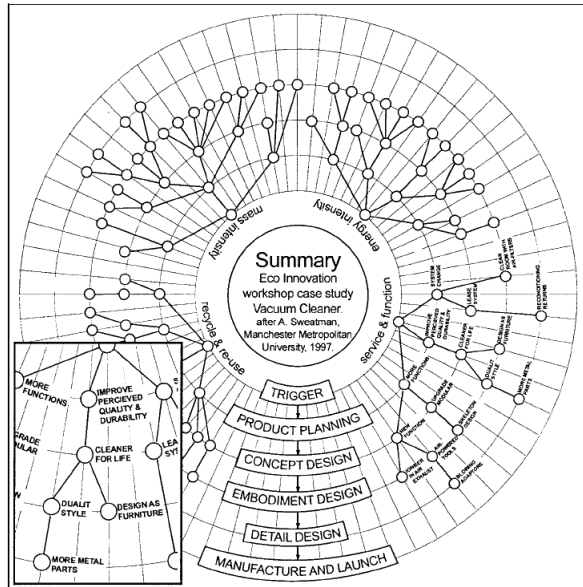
Summary
Eco Innovation
workshop case study
Vacuum Cleaner.
after A. Sweatman,
Manchester Metropolitan
University, 1997.

mass intensity
energy intensity
recycle & re-use
service & function

SYSTEM CHANGE
CLEAN WITH ROOM FILTERS
LEASE SYSTEM
RECONDITIONING RETURNS
IMPROVE PERCIEVED QUALITY & DURABILITY
CLEANER FOR LIFE
DESIGN AS FURNITURE
DUALIT STYLE
MORE METAL PARTS
MORE FUNCTIONS
UPGRADE MODULAR
SKELETON DESIGN
NEW FUNCTION
AIR POWERED TOOLS
POWER CLEAN EXHAUST
BLOWING ADAPTORS

TRIGGER
PRODUCT PLANNING
CONCEPT DESIGN
EMBODIMENT DESIGN
DETAIL DESIGN
MANUFACTURE AND LAUNCH

MORE FUNCTIONS
IMPROVE PERCIEVED QUALITY & DURABILITY
GRADE ULAR
CLEANER FOR LIFE
LEA SYS
W
DUALIT STYLE
DESIGN AS FURNITURE
MORE METAL PARTS